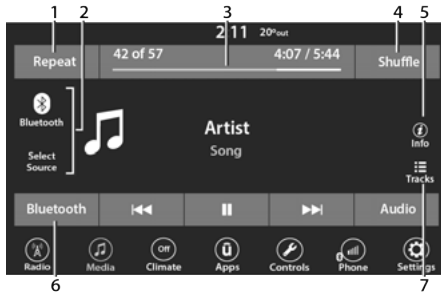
1 2 3 4

2:11 20°out

Repeat

42 of 57

4:07 / 5:44

Shuffle

5

Bluetooth

Select Source

Artist

Song

Info

Tracks

Bluetooth

Audio

Radio

Media

Off

Climate

Apps

Controls

Phone

Settings

6 7